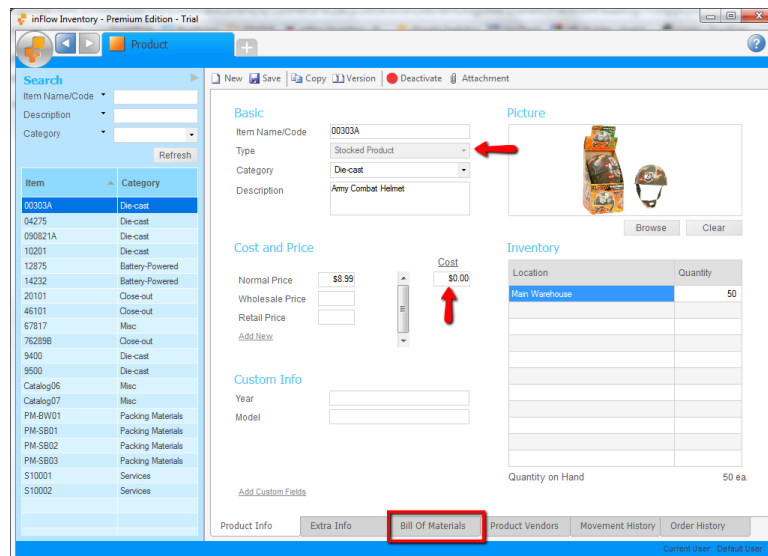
inFlow Inventory - Premium Edition - Trial

Product

Search
Item Name/Code
Description
Category
Refresh

| Item | Category |
|---|---|
| 00303A | Die-cast |
| 04275 | Die-cast |
| 090821A | Die-cast |
| 10201 | Die-cast |
| 12875 | Battery-Powered |
| 14232 | Battery-Powered |
| 20101 | Close-out |
| 46101 | Close-out |
| 67817 | Misc |
| 76289B | Close-out |
| 9400 | Die-cast |
| 9500 | Die-cast |
| Catalog06 | Misc |
| Catalog07 | Misc |
| PM-BW01 | Packing Materials |
| PM-SB01 | Packing Materials |
| PM-SB02 | Packing Materials |
| PM-SB03 | Packing Materials |
| S10001 | Services |
| S10002 | Services |

New Save Copy Version Deactivate Attachment

Basic
Item Name/Code 00303A
Type Stocked Product
Category Die-cast
Description Army Combat Helmet

Picture
Browse Clear

Cost and Price
Cost
Normal Price $8.99 $0.00
Wholesale Price
Retail Price
Add New

Inventory
| Location | Quantity |
|---|---|
| Main Warehouse | 50 |

Quantity on Hand 50 ea.

Custom Info
Year
Model
Add Custom Fields

Product Info | Extra Info | Bill Of Materials | Product Vendors | Movement History | Order History

Current User: Default User